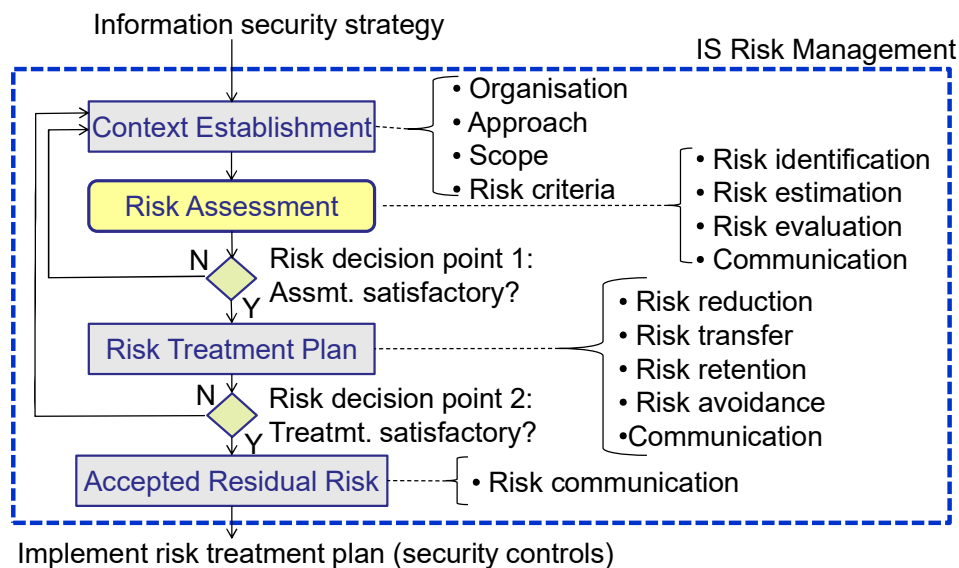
Information security strategy

IS Risk Management

Context Establishment

• Organisation
• Approach
• Scope
• Risk criteria

Risk Assessment

• Risk identification
• Risk estimation
• Risk evaluation
• Communication

N

Risk decision point 1: Assmt. satisfactory?

Y

Risk Treatment Plan

• Risk reduction
• Risk transfer
• Risk retention
• Risk avoidance
•Communication

N

Risk decision point 2: Treatmt. satisfactory?

Y

Accepted Residual Risk

• Risk communication

Implement risk treatment plan (security controls)